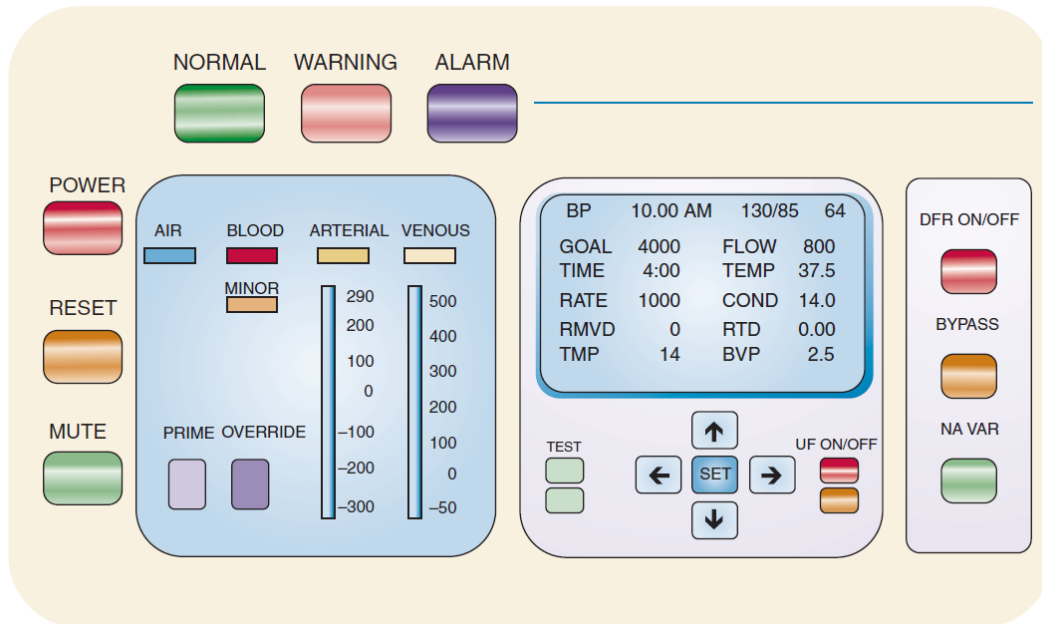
NORMAL WARNING ALARM

POWER

RESET

MUTE

AIR BLOOD ARTERIAL VENOUS

MINOR

290
200
100
0
–100
–200
–300

500
400
300
200
100
0
–50

PRIME OVERRIDE

| BP | 10.00 AM | 130/85 | 64 |
|---|---|---|---|
| GOAL | 4000 | FLOW | 800 |
| TIME | 4:00 | TEMP | 37.5 |
| RATE | 1000 | COND | 14.0 |
| RMVD | 0 | RTD | 0.00 |
| TMP | 14 | BVP | 2.5 |

TEST

SET

UF ON/OFF

DFR ON/OFF

BYPASS

NA VAR